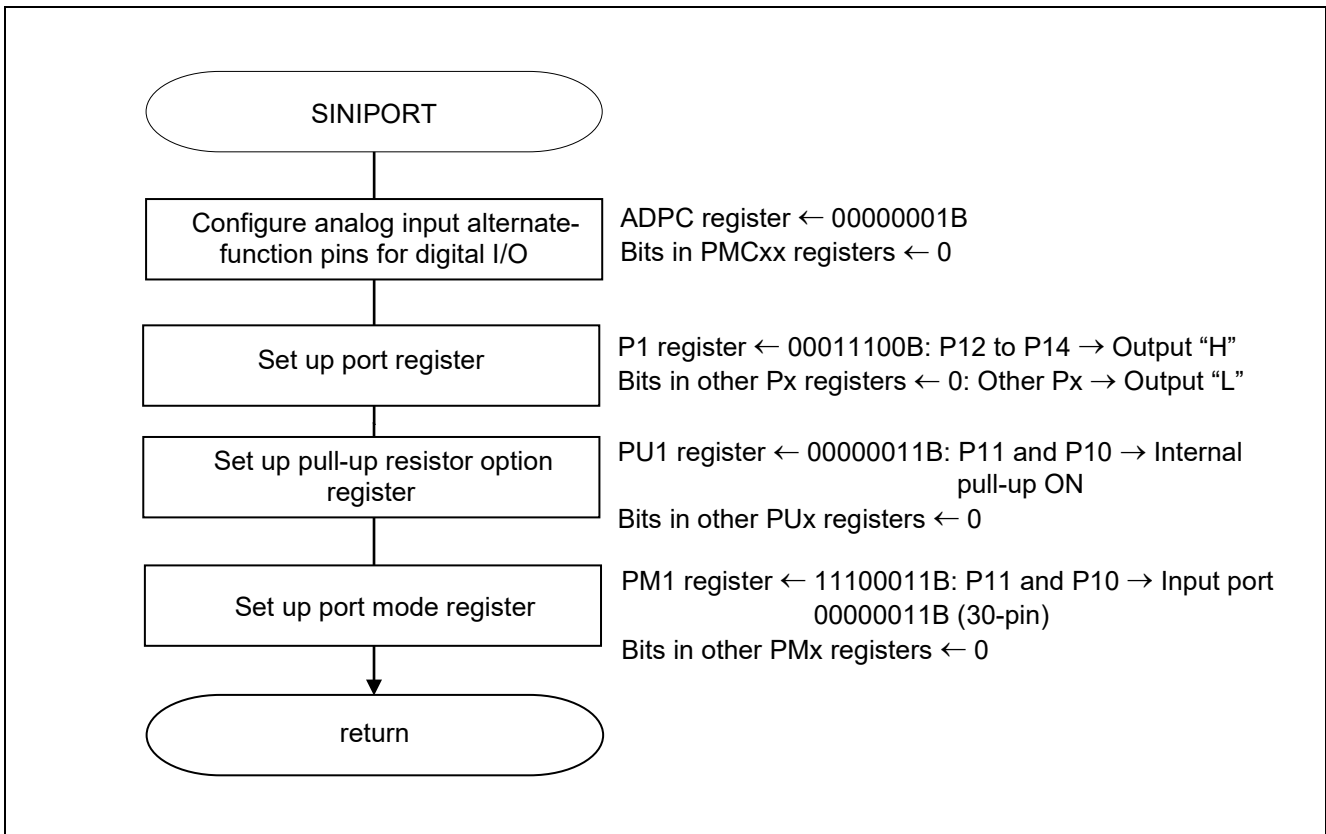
SINIPORT

Configure analog input alternate-function pins for digital I/O

ADPC register ← 00000001B
Bits in PMCxx registers ← 0

Set up port register

P1 register ← 00011100B: P12 to P14 → Output "H"
Bits in other Px registers ← 0: Other Px → Output "L"

Set up pull-up resistor option register

PU1 register ← 00000011B: P11 and P10 → Internal pull-up ON
Bits in other PUx registers ← 0

Set up port mode register

PM1 register ← 11100011B: P11 and P10 → Input port
00000011B (30-pin)
Bits in other PMx registers ← 0

return